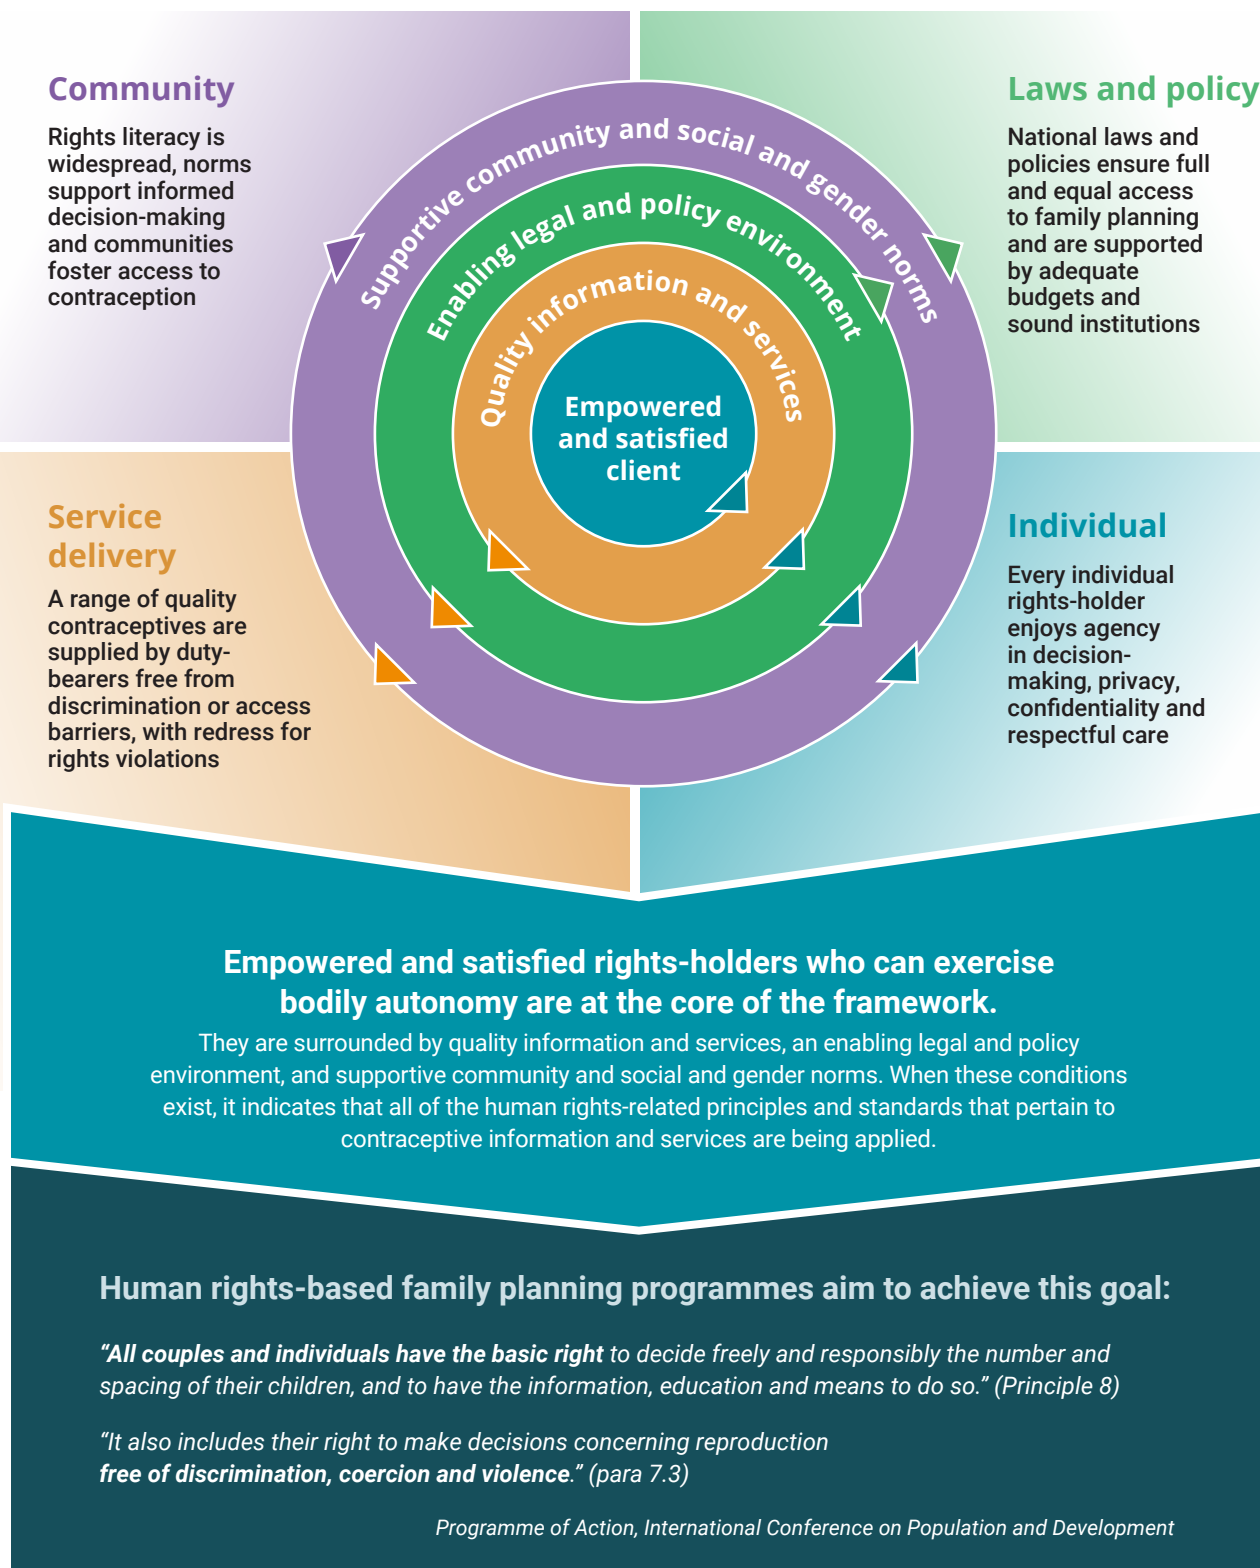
Community

Rights literacy is widespread, norms support informed decision-making and communities foster access to contraception

Laws and policy

National laws and policies ensure full and equal access to family planning and are supported by adequate budgets and sound institutions

Supportive community and social and gender norms

Enabling legal and policy environment

Quality information and services

Empowered and satisfied client

Service delivery

A range of quality contraceptives are supplied by duty-bearers free from discrimination or access barriers, with redress for rights violations

Individual

Every individual rights-holder enjoys agency in decision-making, privacy, confidentiality and respectful care

Empowered and satisfied rights-holders who can exercise bodily autonomy are at the core of the framework.

They are surrounded by quality information and services, an enabling legal and policy environment, and supportive community and social and gender norms. When these conditions exist, it indicates that all of the human rights-related principles and standards that pertain to contraceptive information and services are being applied.

Human rights-based family planning programmes aim to achieve this goal:

"All couples and individuals have the basic right to decide freely and responsibly the number and spacing of their children, and to have the information, education and means to do so." (Principle 8)

"It also includes their right to make decisions concerning reproduction free of discrimination, coercion and violence." (para 7.3)

Programme of Action, International Conference on Population and Development